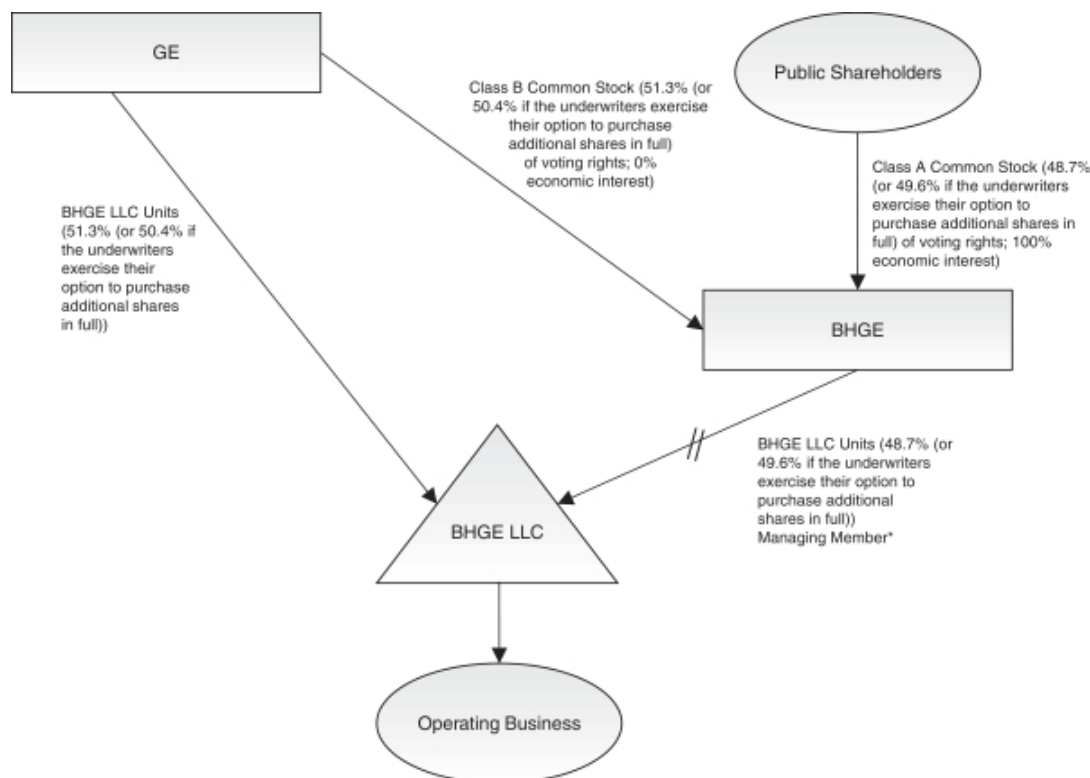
GE

Public Shareholders

Class B Common Stock (51.3% (or 50.4% if the underwriters exercise their option to purchase additional shares in full) of voting rights; 0% economic interest)

Class A Common Stock (48.7% (or 49.6% if the underwriters exercise their option to purchase additional shares in full) of voting rights; 100% economic interest)

BHGE LLC Units (51.3% (or 50.4% if the underwriters exercise their option to purchase additional shares in full))

BHGE

BHGE LLC Units (48.7% (or 49.6% if the underwriters exercise their option to purchase additional shares in full)) Managing Member*

BHGE LLC

Operating Business